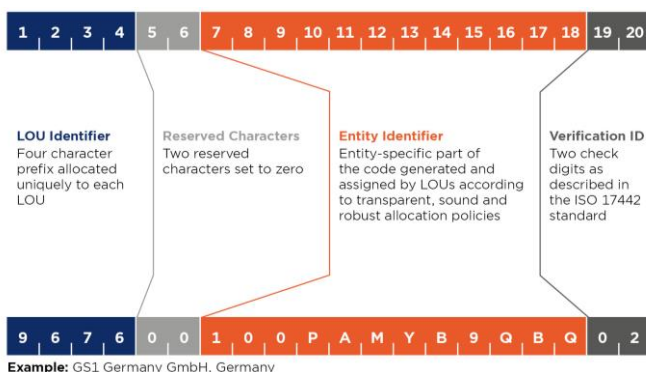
1 2 3 4 5 6 7 8 9 10 11 12 13 14 15 16 17 18 19 20

LOU Identifier
Four character prefix allocated uniquely to each LOU

Reserved Characters
Two reserved characters set to zero

Entity Identifier
Entity-specific part of the code generated and assigned by LOUs according to transparent, sound and robust allocation policies

Verification ID
Two check digits as described in the ISO 17442 standard

9 6 7 6 0 0 1 0 0 P A M Y B 9 Q B Q 0 2

Example: GS1 Germany GmbH, Germany